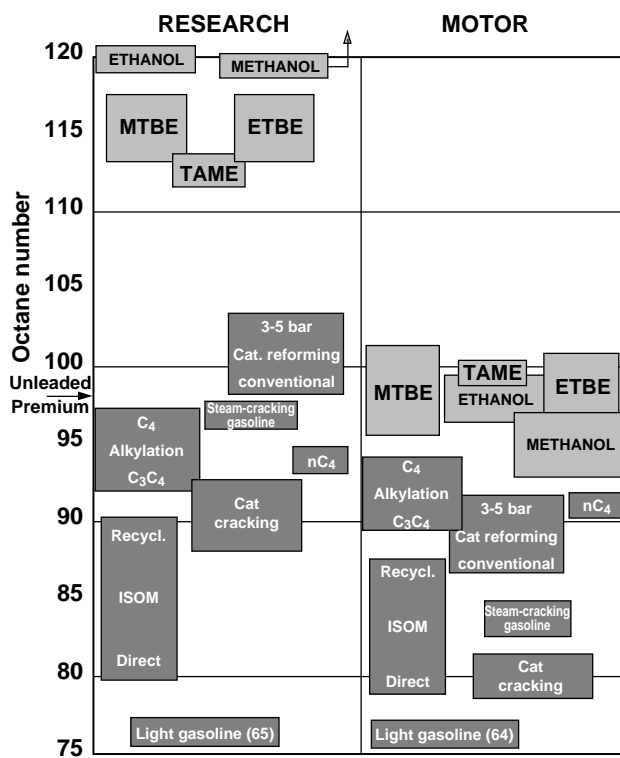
RESEARCH

MOTOR

Octane number

120
115
110
105
100
95
90
85
80
75

Unleaded Premium

ETHANOL

METHANOL

MTBE

ETBE

TAME

3-5 bar
Cat. reforming
conventional

Steam-cracking gasoline

$C_4$
Alkylation
$C_3C_4$

$nC_4$

Cat
cracking

Recycl.
ISOM
Direct

Light gasoline (65)

MTBE

TAME

ETHANOL

ETBE

METHANOL

$C_4$
Alkylation
$C_3C_4$

3-5 bar
Cat reforming
conventional

$nC_4$

Recycl.
ISOM
Direct

Steam-cracking gasoline

Cat
cracking

Light gasoline (64)